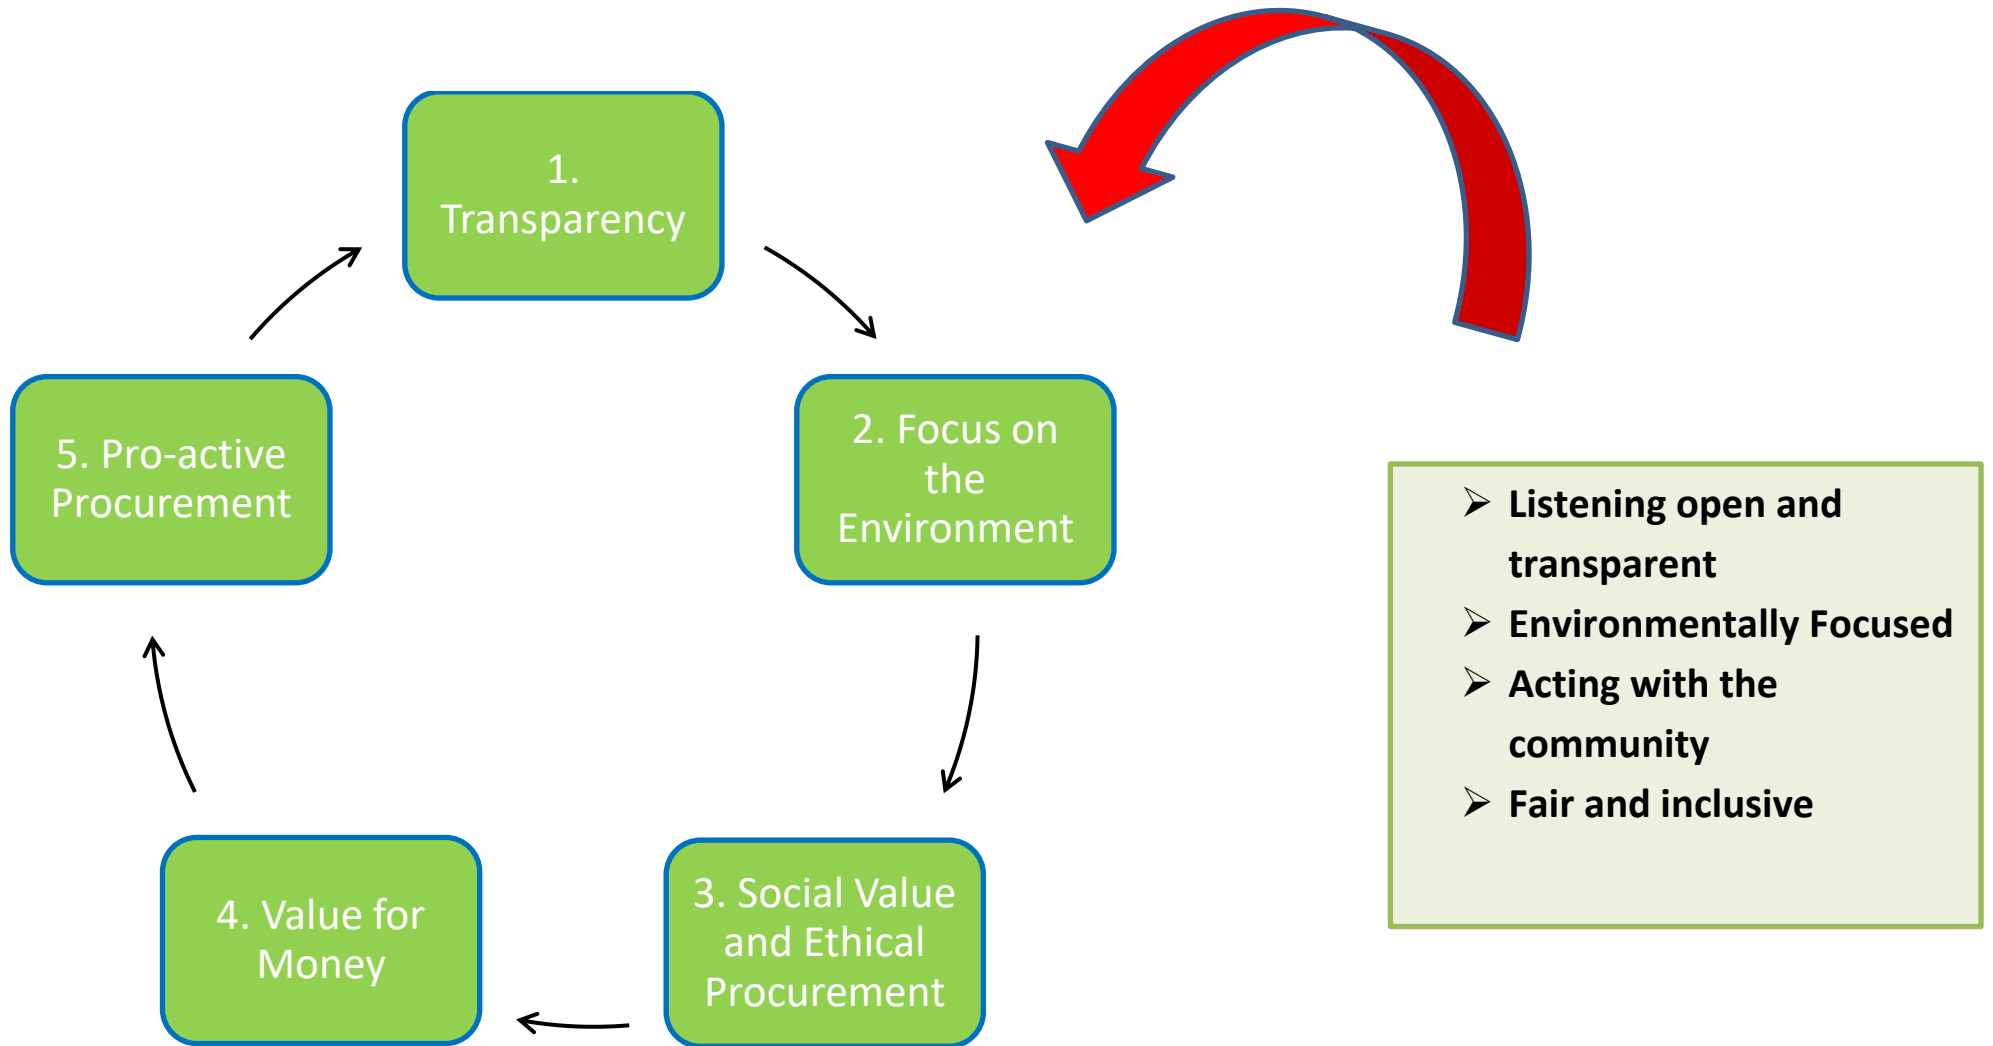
1. Transparency

2. Focus on the Environment

3. Social Value and Ethical Procurement

4. Value for Money

5. Pro-active Procurement

➢ Listening open and transparent
➢ Environmentally Focused
➢ Acting with the community
➢ Fair and inclusive